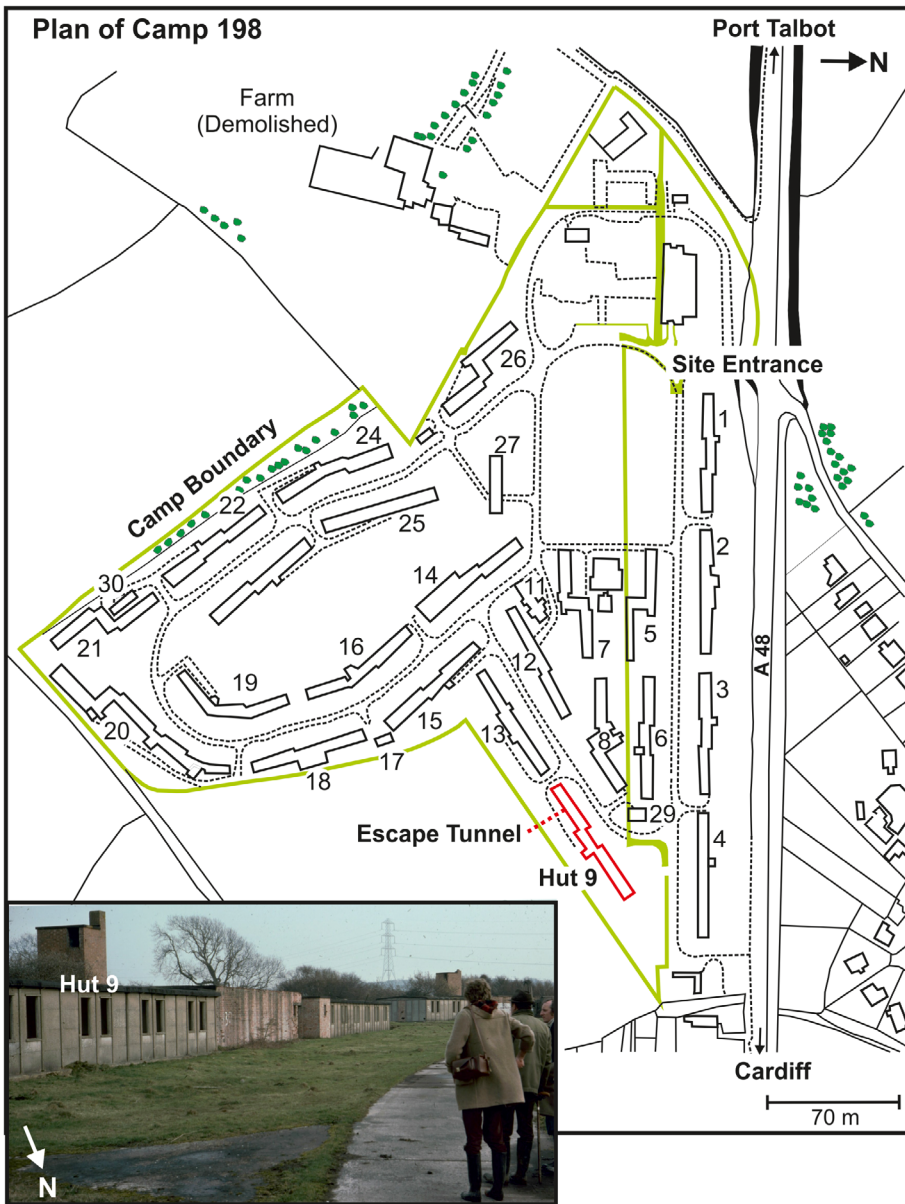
Plan of Camp 198

Port Talbot

N

Farm (Demolished)

Site Entrance

Camp Boundary

26
24
27
22
25
1
2
30
14
11
21
16
7
5
19
12
3
A 48
20
15
8
6
13
17
18
29
4

Escape Tunnel

Hut 9

Hut 9

N

Cardiff

70 m